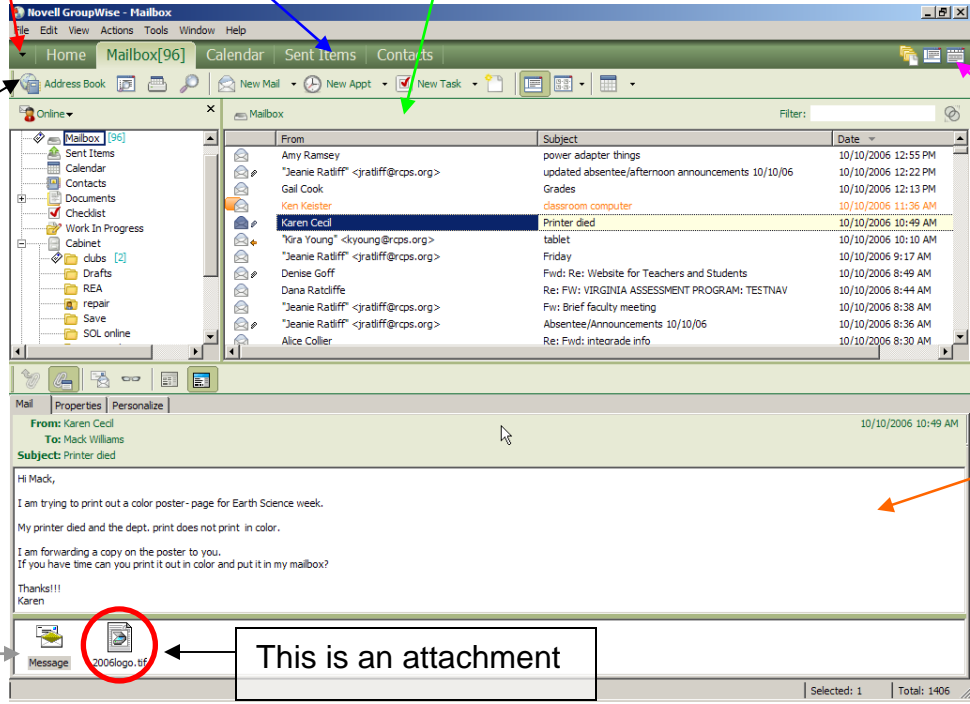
Novell GroupWise - Mailbox

File Edit View Actions Tools Window Help

Home Mailbox[96] Calendar Sent Items Contacts

Address Book New Mail New Appt New Task

Online

Mailbox [96]
Sent Items
Calendar
Contacts
Documents
Checklist
Work In Progress
Cabinet
clubs [2]
Drafts
REA
repair
Save
SOL online

Mailbox

Filter:

| From | Subject | Date |
|---|---|---|
| Amy Ramsey | power adapter things | 10/10/2006 12:55 PM |
| "Jeanie Ratliff" <jratliff@rcps.org> | updated absentee/afternoon announcements 10/10/06 | 10/10/2006 12:22 PM |
| Gail Cook | Grades | 10/10/2006 12:13 PM |
| Ken Keister | classroom computer | 10/10/2006 11:36 AM |
| Karen Cecil | Printer died | 10/10/2006 10:49 AM |
| "Kira Young" <kyoung@rcps.org> | tablet | 10/10/2006 10:10 AM |
| "Jeanie Ratliff" <jratliff@rcps.org> | Friday | 10/10/2006 9:17 AM |
| Denise Goff | Fwd: Re: Website for Teachers and Students | 10/10/2006 8:49 AM |
| Dana Ratcliffe | Re: FW: VIRGINIA ASSESSMENT PROGRAM: TESTNAV | 10/10/2006 8:44 AM |
| "Jeanie Ratliff" <jratliff@rcps.org> | Fw: Brief faculty meeting | 10/10/2006 8:38 AM |
| "Jeanie Ratliff" <jratliff@rcps.org> | Absentee/Announcements 10/10/06 | 10/10/2006 8:36 AM |
| Alice Collier | Re: Fwd: integrade info | 10/10/2006 8:30 AM |

Mail Properties Personalize

From: Karen Cecil
To: Mack Williams
Subject: Printer died

10/10/2006 10:49 AM

Hi Mack,

I am trying to print out a color poster- page for Earth Science week.

My printer died and the dept. print does not print in color.

I am forwarding a copy on the poster to you.
If you have time can you print it out in color and put it in my mailbox?

Thanks!!!
Karen

Message 2006logo.tif

This is an attachment

Selected: 1 Total: 1406